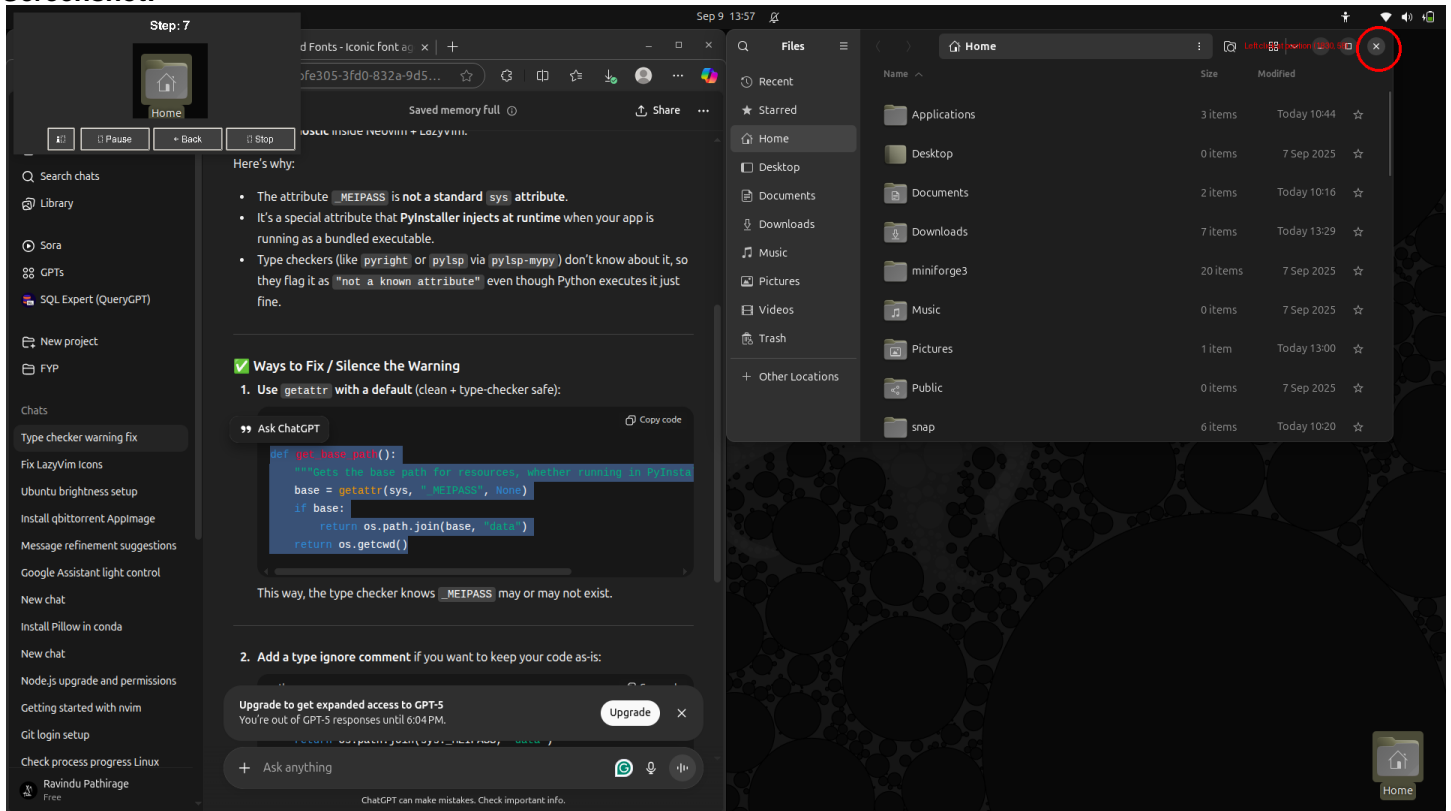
Screenshot:

Step: 7

Home

Pause
Back
Stop

Sep 9 13:57

d Fonts - Iconic font ag
ofe305-3fd0-832a-9d5...

Saved memory full
Share

Search chats
Library
Sora
GPTs
SQL Expert (QueryGPT)
New project
FYP
Chats
Type checker warning fix
Fix LazyVim Icons
Ubuntu brightness setup
Install qbittorrent AppImage
Message refinement suggestions
Google Assistant light control
New chat
Install Pillow in conda
New chat
Node.js upgrade and permissions
Getting started with nvim
Git login setup
Check process progress Linux
Ravindu Pathirage
Free

nostic inside Neovim + LazyVim.

Here's why:

- The attribute `_MEIPASS` is **not a standard** `sys` **attribute**.
- It's a special attribute that **PyInstaller injects at runtime** when your app is running as a bundled executable.
- Type checkers (like `pyright` or `pylsp` via `pylsp-mypy`) don't know about it, so they flag it as `"not a known attribute"` even though Python executes it just fine.

✅ Ways to Fix / Silence the Warning

1. **Use** `getattr` **with a default** (clean + type-checker safe):

Copy code
Ask ChatGPT

def get_base_path():
    """Gets the base path for resources, whether running in PyInsta
    base = getattr(sys, "_MEIPASS", None)
    if base:
        return os.path.join(base, "data")
    return os.getcwd()

This way, the type checker knows `_MEIPASS` may or may not exist.

2. **Add a type ignore comment** if you want to keep your code as-is:

Upgrade to get expanded access to GPT-5
You're out of GPT-5 responses until 6:04 PM.
Upgrade

return os.path.join(sys._MEIPASS, "data")

Ask anything

ChatGPT can make mistakes. Check important info.

Files
Home
Left click on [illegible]

Recent
Starred
Home
Desktop
Documents
Downloads
Music
Pictures
Videos
Trash
Other Locations

| Name | Size | Modified |
|---|---|---|
| Applications | 3 items | Today 10:44 |
| Desktop | 0 items | 7 Sep 2025 |
| Documents | 2 items | Today 10:16 |
| Downloads | 7 items | Today 13:29 |
| miniforge3 | 20 items | 7 Sep 2025 |
| Music | 0 items | 7 Sep 2025 |
| Pictures | 1 item | Today 13:00 |
| Public | 0 items | 7 Sep 2025 |
| snap | 6 items | Today 10:20 |

Home